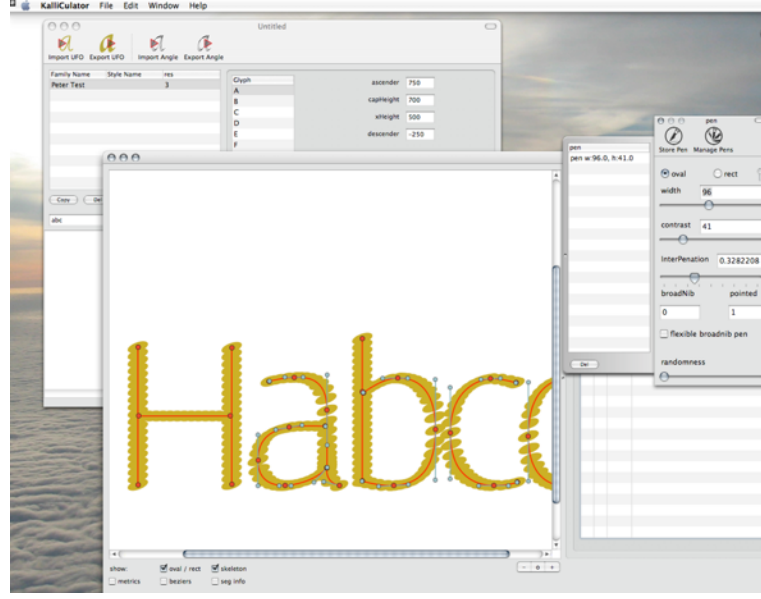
KalliCulator File Edit Window Help

Untitled

Import UFO Export UFO Import Angle Export Angle

| Family Name | Style Name | res |
|---|---|---|
| Peter Test | | 3 |

Glyph
A
B
C
D
E
F

ascender 750
capHeight 700
xHeight 500
descender -250

Copy Del

abc

pen
pen w:96.0, h:41.0

Del

pen

Store Pen Manage Pens

oval rect

width 96

contrast 41

InterPenation 0.3282208

broadNib pointed

0 1

flexible broadnib pen

randomness

Habc

show: oval / rect skeleton
metrics beziers seg info